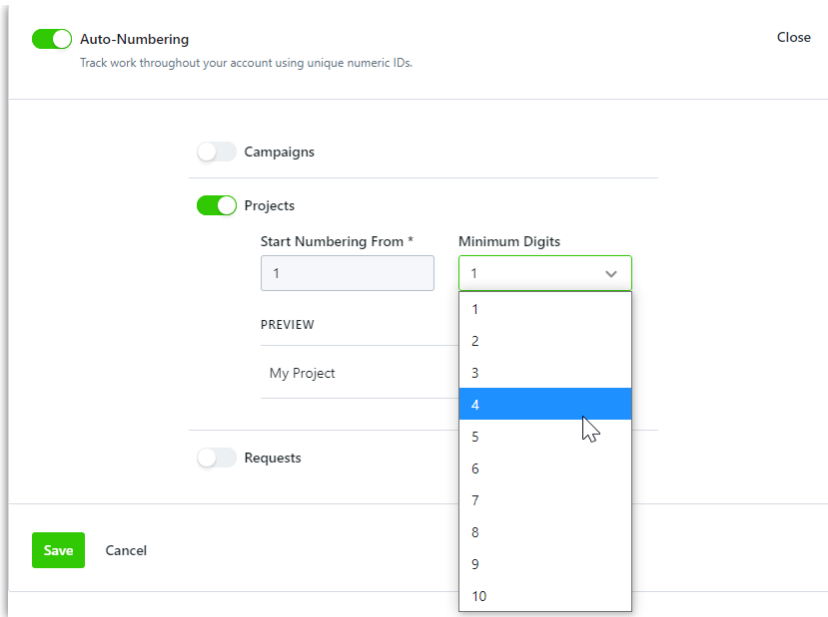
Auto-Numbering
Track work throughout your account using unique numeric IDs.

Close

Campaigns

Projects

Start Numbering From *
1

Minimum Digits
1

PREVIEW

My Project

1
2
3
4
5
6
7
8
9
10

Requests

Save

Cancel